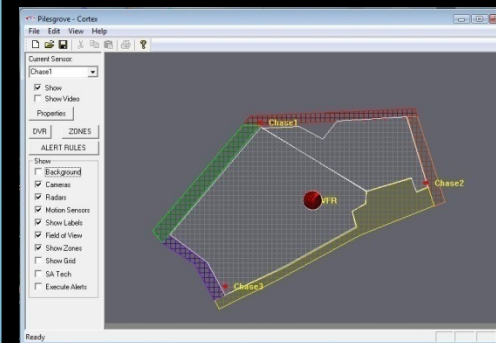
Pilesgrove - Cortex

File Edit View Help

Current Sensor:

Chase1

Show

Show Video

Properties

DVR

ZONES

ALERT RULES

Show

Background

Cameras

Radars

Motion Sensors

Show Labels

Field of View

Show Zones

Show Grid

SA Tech

Execute Alerts

Chase1

Chase2

Chase3

VFR

Ready